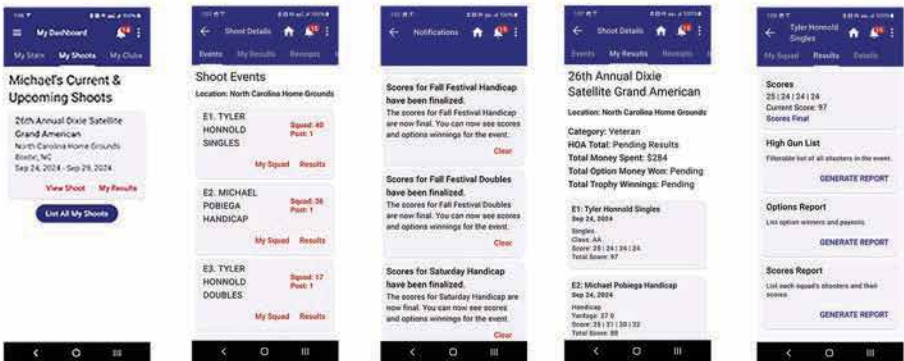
My Dashboard

My Stats My Shoots My Clubs

Michael's Current & Upcoming Shoots

26th Annual Dixie Satellite Grand American
North Carolina Home Grounds
Bostic, NC
Sep 24, 2024 - Sep 29, 2024

View Shoot My Results

List All My Shoots

Shoot Details

Events My Results Receipts

Shoot Events

Location: North Carolina Home Grounds

E1. TYLER HONNOLD SINGLES
Squad: 40
Post: 1
My Squad Results

E2. MICHAEL POBIEGA HANDICAP
Squad: 36
Post: 1
My Squad Results

E3. TYLER HONNOLD DOUBLES
Squad: 17
Post: 1
My Squad Results

Notifications

Scores for Fall Festival Handicap have been finalized.
The scores for Fall Festival Handicap are now final. You can now see scores and options winnings for the event.
Clear

Scores for Fall Festival Doubles have been finalized.
The scores for Fall Festival Doubles are now final. You can now see scores and options winnings for the event.
Clear

Scores for Saturday Handicap have been finalized.
The scores for Saturday Handicap are now final. You can now see scores and options winnings for the event.
Clear

Shoot Details

Events My Results Receipts

26th Annual Dixie Satellite Grand American

Location: North Carolina Home Grounds

Category: Veteran
HOA Total: Pending Results
Total Money Spent: $284
Total Option Money Won: Pending
Total Trophy Winnings: Pending

E1: Tyler Honnold Singles
Sep 24, 2024
Singles
Class: AA
Score: 25 | 24 | 24 | 24
Total Score: 97

E2: Michael Pobiega Handicap
Sep 24, 2024
Handicap
Yardage: 27.0
Score: 25 | 21 | 20 | 22
Total Score: 88

Tyler Honnold Singles

My Squad Results Details

Scores
25 | 24 | 24 | 24
Current Score: 97
Scores Final

High Gun List
Filterable list of all shooters in the event.
GENERATE REPORT

Options Report
List option winners and payouts.
GENERATE REPORT

Scores Report
List each squad's shooters and their scores.
GENERATE REPORT